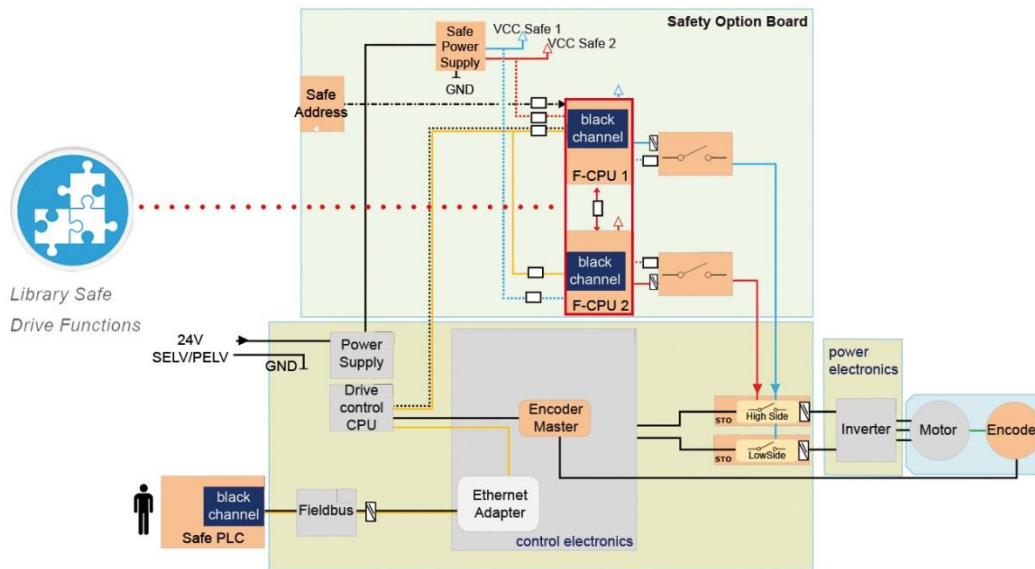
Safety Option Board

Safe Power Supply

VCC Safe 1

VCC Safe 2

GND

Safe Address

black channel

F-CPU 1

black channel

F-CPU 2

Library Safe Drive Functions

24V SELV/PELV

GND

Power Supply

Drive control CPU

Encoder Master

STO

High Side

STO

LowSide

power electronics

Inverter

Motor

Encode

black channel

Safe PLC

Fieldbus

Ethernet Adapter

control electronics